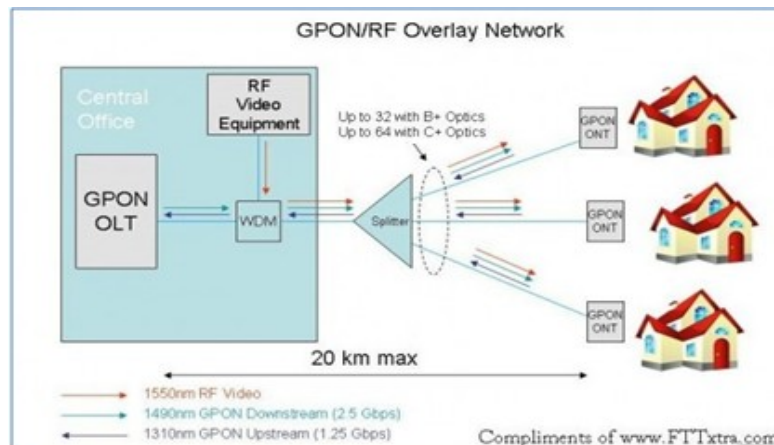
GPON/RF Overlay Network

Central Office

RF Video Equipment

GPON OLT

WDM

Up to 32 with B+ Optics
Up to 64 with C+ Optics

Splitter

GPON ONT

GPON ONT

GPON ONT

20 km max

1550nm RF Video
1490nm GPON Downstream (2.5 Gbps)
1310nm GPON Upstream (1.25 Gbps)

Compliments of www.FTTxtra.com